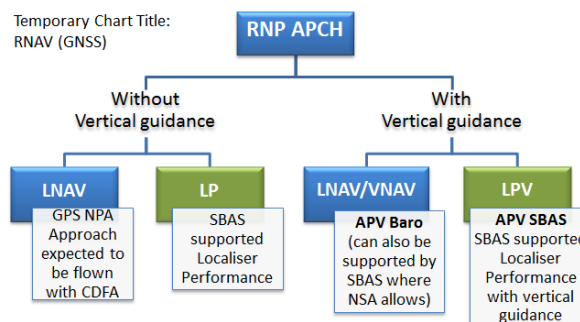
Temporary Chart Title: RNAV (GNSS)

RNP APCH

Without Vertical guidance

With Vertical guidance

LNAV

GPS NPA Approach expected to be flown with CDFA

LP

SBAS supported Localiser Performance

LNAV/VNAV

APV Baro (can also be supported by SBAS where NSA allows)

LPV

APV SBAS SBAS supported Localiser Performance with vertical guidance